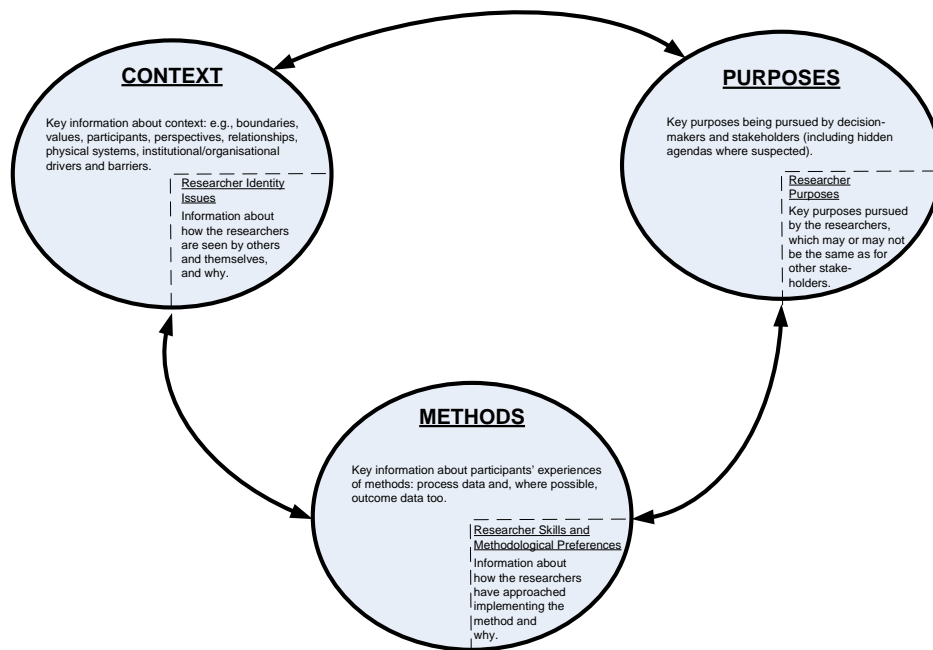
CONTEXT

Key information about context: e.g., boundaries, values, participants, perspectives, relationships, physical systems, institutional/organisational drivers and barriers.

Researcher Identity Issues

Information about how the researchers are seen by others and themselves, and why.

PURPOSES

Key purposes being pursued by decision-makers and stakeholders (including hidden agendas where suspected).

Researcher Purposes

Key purposes pursued by the researchers, which may or may not be the same as for other stakeholders.

METHODS

Key information about participants' experiences of methods: process data and, where possible, outcome data too.

Researcher Skills and Methodological Preferences

Information about how the researchers have approached implementing the method and why.